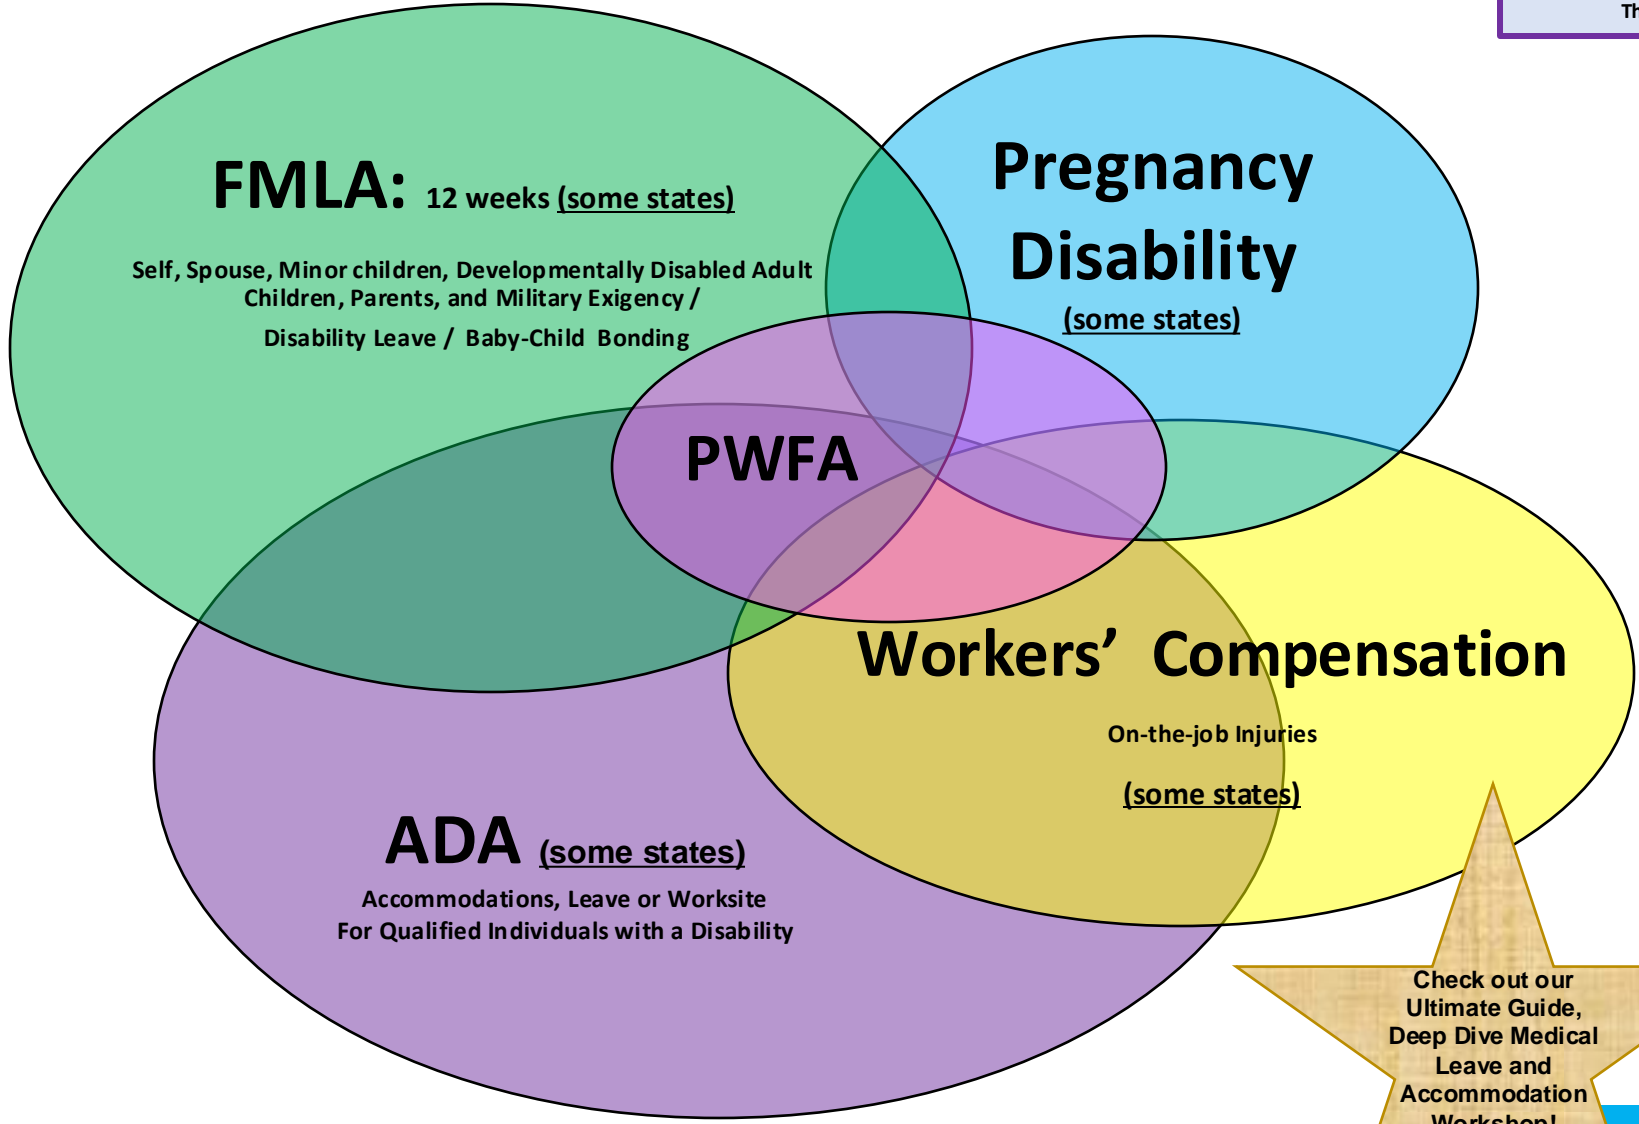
Th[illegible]

FMLA: 12 weeks (some states)

Self, Spouse, Minor children, Developmentally Disabled Adult Children, Parents, and Military Exigency / Disability Leave / Baby-Child Bonding

Pregnancy Disability

(some states)

PWFA

Workers' Compensation

On-the-job Injuries

(some states)

ADA (some states)

Accommodations, Leave or Worksite For Qualified Individuals with a Disability

Check out our Ultimate Guide, Deep Dive Medical Leave and Accommodation Workshop!